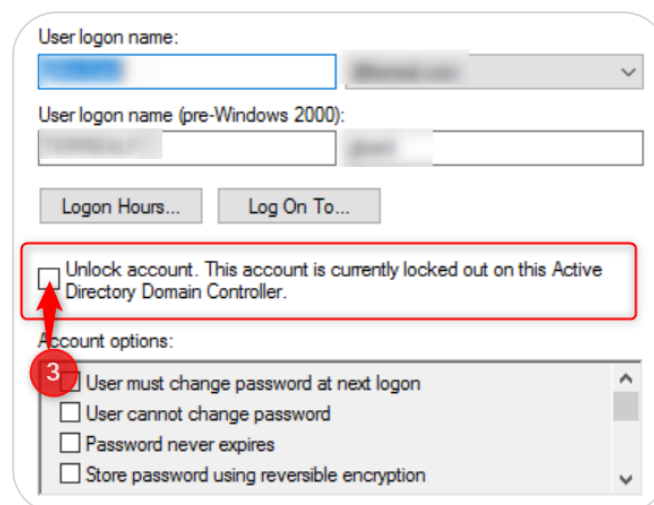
User logon name:

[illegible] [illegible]

User logon name (pre-Windows 2000):

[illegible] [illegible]

Logon Hours... Log On To...

Unlock account. This account is currently locked out on this Active Directory Domain Controller.

3

Account options:

User must change password at next logon
User cannot change password
Password never expires
Store password using reversible encryption